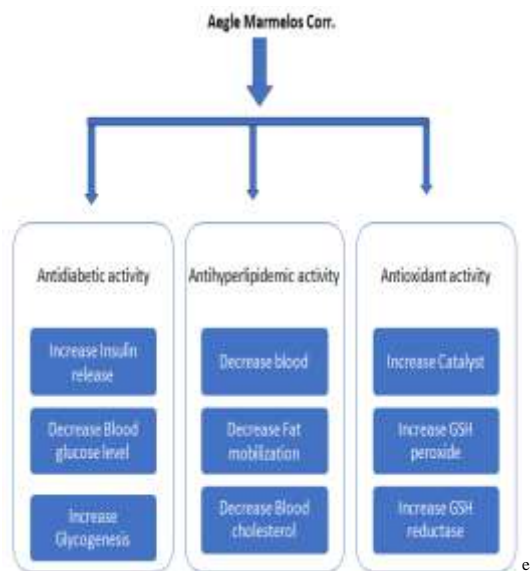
Aegle Marmelos Corr.

Antidiabetic activity

Increase Insulin release

Decrease Blood glucose level

Increase Glycogenesis

Antihyperlipidemic activity

Decrease blood

Decrease Fat mobilization

Decrease Blood cholesterol

Antioxidant activity

Increase Catalyst

Increase GSH peroxide

Increase GSH reductase

e